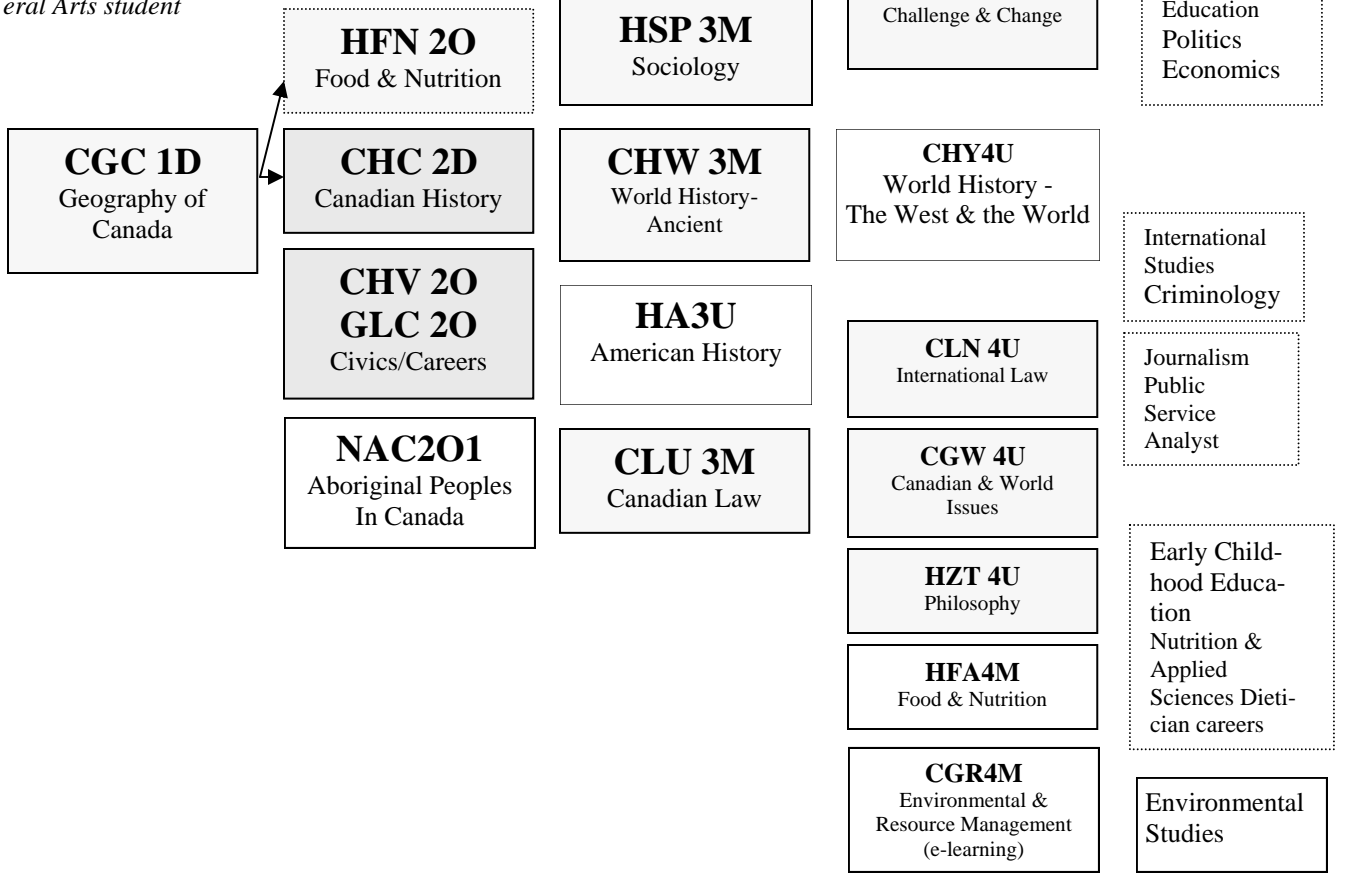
eral Arts student

CGC 1D
Geography of Canada

HFN 2O
Food & Nutrition

CHC 2D
Canadian History

CHV 2O
GLC 2O
Civics/Careers

NAC2O1
Aboriginal Peoples In Canada

HSP 3M
Sociology

CHW 3M
World History-Ancient

HA3U
American History

CLU 3M
Canadian Law

Challenge & Change

CHY4U
World History - The West & the World

CLN 4U
International Law

CGW 4U
Canadian & World Issues

HZT 4U
Philosophy

HFA4M
Food & Nutrition

CGR4M
Environmental & Resource Management (e-learning)

Education
Politics
Economics

International Studies
Criminology

Journalism
Public Service Analyst

Early Childhood Education
Nutrition & Applied Sciences Dietician careers

Environmental Studies